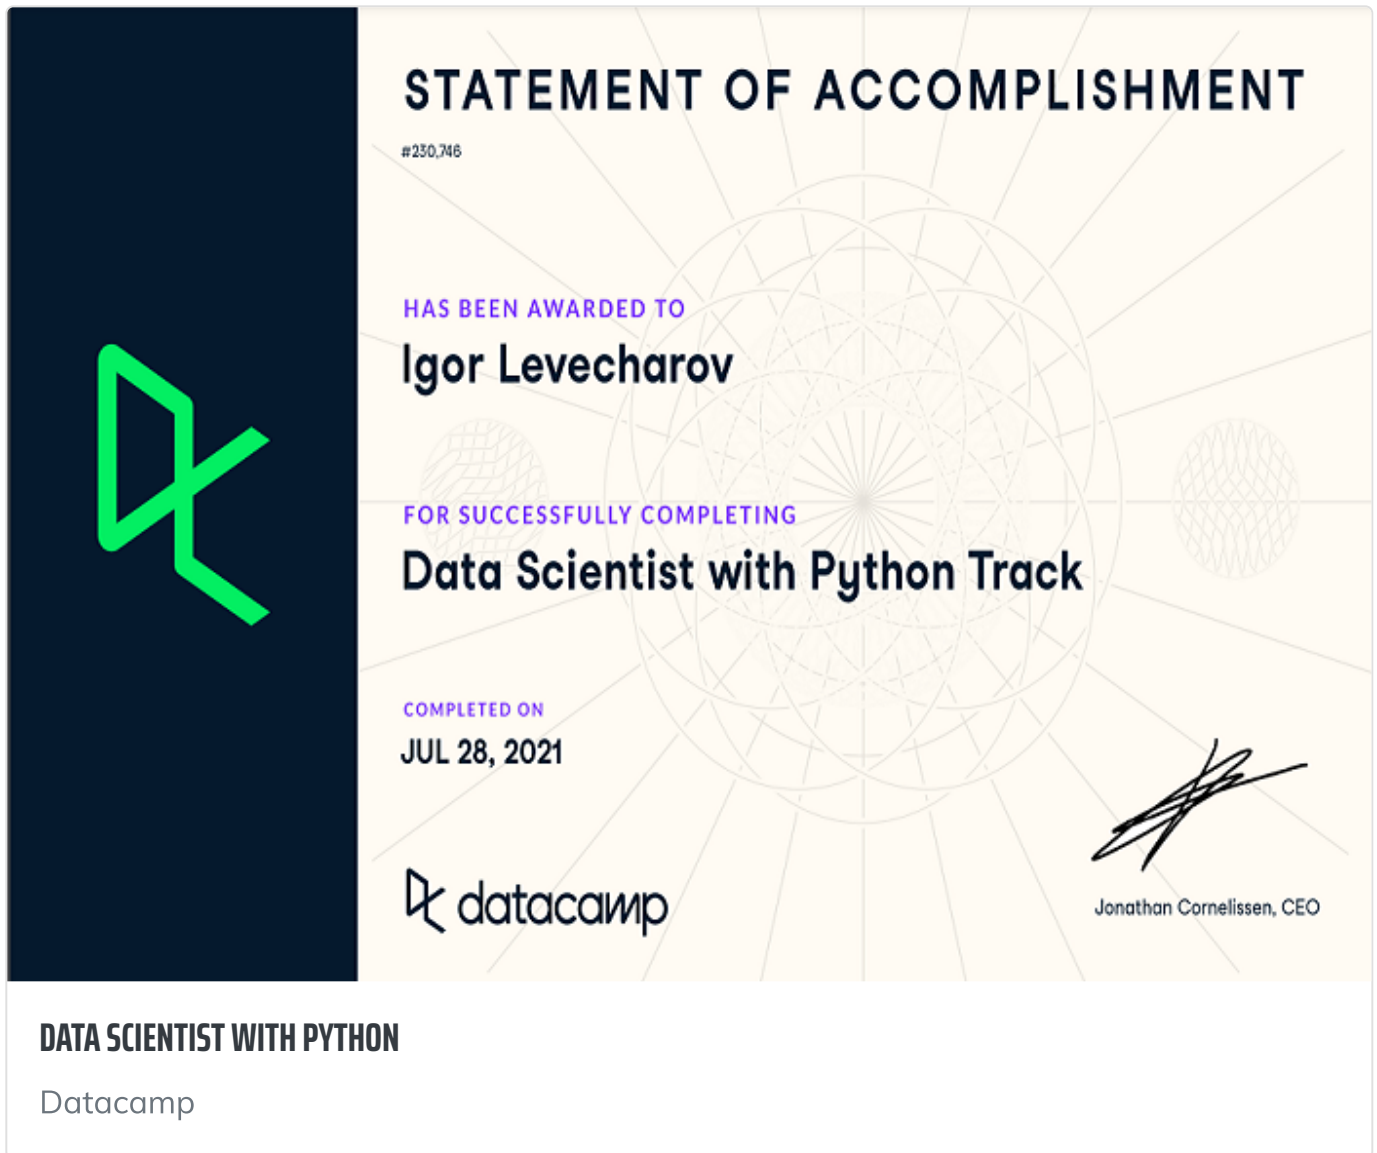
STATEMENT OF ACCOMPLISHMENT

#230,746

HAS BEEN AWARDED TO

Igor Levecharov

FOR SUCCESSFULLY COMPLETING

Data Scientist with Python Track

COMPLETED ON

JUL 28, 2021

datacamp

Jonathan Cornelissen, CEO

DATA SCIENTIST WITH PYTHON

Datacamp